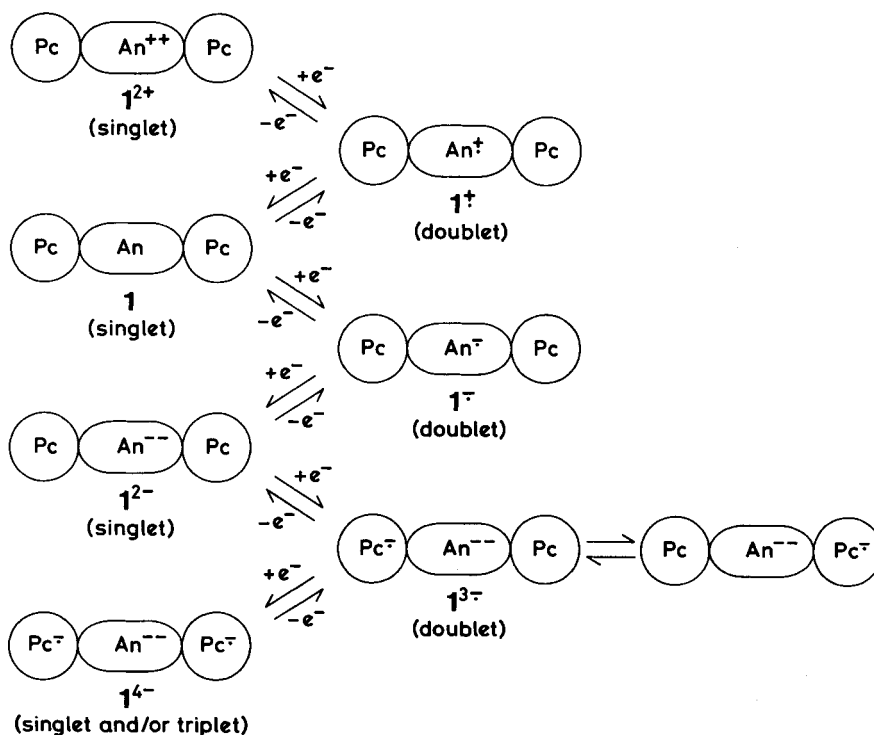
Pc $An^{++}$ Pc
$1^{2+}$
(singlet)

$+e^-$
$-e^-$

Pc $An^{+\cdot}$ Pc
$1^{+\cdot}$
(doublet)

$+e^-$
$-e^-$

Pc An Pc
1
(singlet)

$+e^-$
$-e^-$

Pc $An^{-\cdot}$ Pc
$1^{-\cdot}$
(doublet)

$+e^-$
$-e^-$

Pc $An^{--}$ Pc
$1^{2-}$
(singlet)

$+e^-$
$-e^-$

$Pc^{-\cdot}$ $An^{--}$ Pc ⇌ Pc $An^{--}$ $Pc^{-\cdot}$
$1^{3-\cdot}$
(doublet)

$+e^-$
$-e^-$

$Pc^{-\cdot}$ $An^{--}$ $Pc^{-\cdot}$
$1^{4-}$
(singlet and/or triplet)